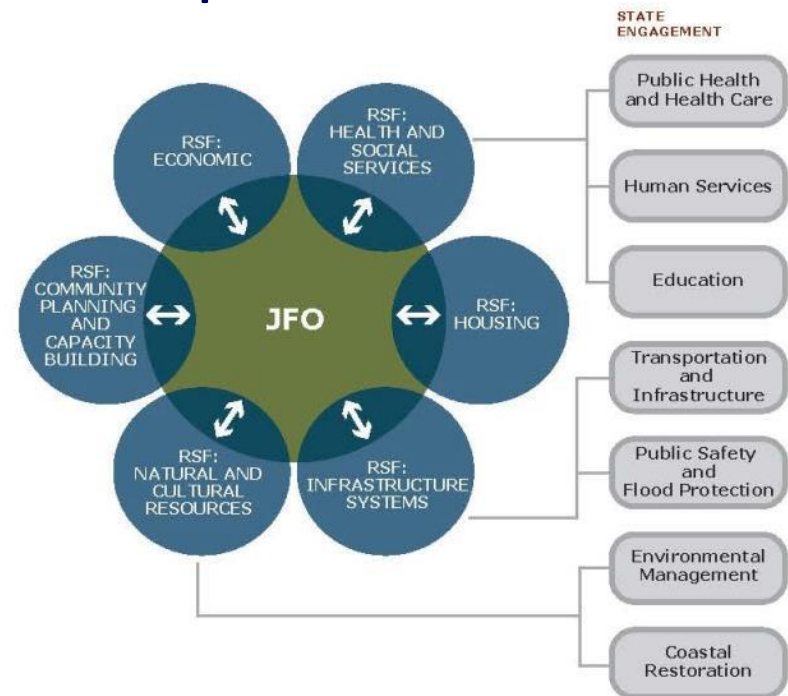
STATE ENGAGEMENT

RSF: ECONOMIC

RSF: HEALTH AND SOCIAL SERVICES

RSF: COMMUNITY PLANNING AND CAPACITY BUILDING

JFO

RSF: HOUSING

RSF: NATURAL AND CULTURAL RESOURCES

RSF: INFRASTRUCTURE SYSTEMS

Public Health and Health Care

Human Services

Education

Transportation and Infrastructure

Public Safety and Flood Protection

Environmental Management

Coastal Restoration